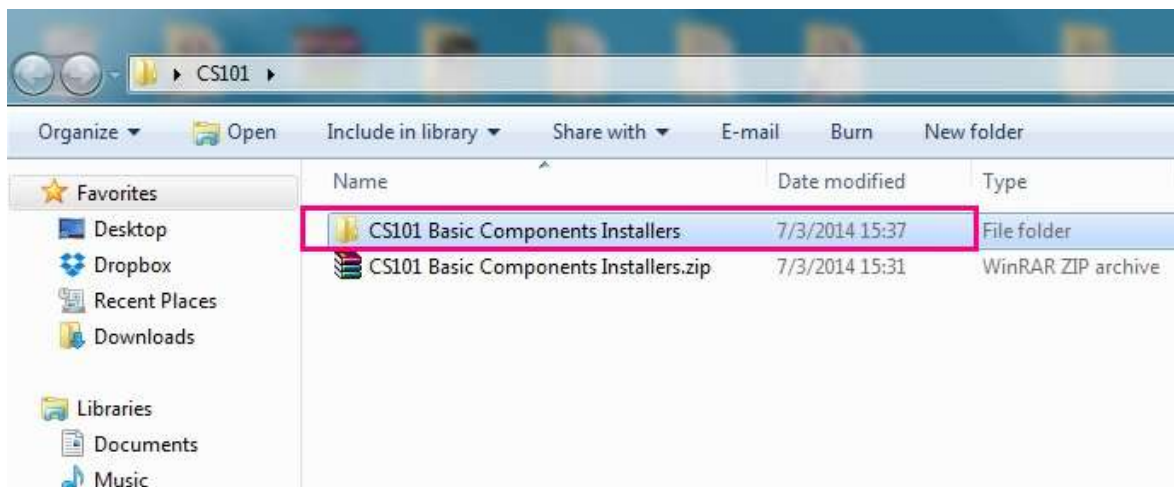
▸ CS101 ▸

Organize ▾ Open Include in library ▾ Share with ▾ E-mail Burn New folder

Favorites
Desktop
Dropbox
Recent Places
Downloads

Libraries
Documents
Music

| Name | Date modified | Type |
|---|---|---|
| CS101 Basic Components Installers | 7/3/2014 15:37 | File folder |
| CS101 Basic Components Installers.zip | 7/3/2014 15:31 | WinRAR ZIP archive |